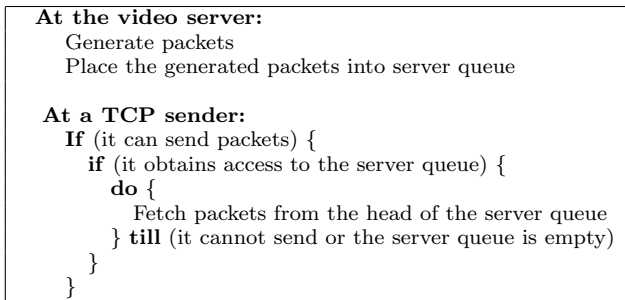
**At the video server:**
Generate packets
Place the generated packets into server queue

**At a TCP sender:**
**If** (it can send packets) {
**if** (it obtains access to the server queue) {
**do** {
Fetch packets from the head of the server queue
} **till** (it cannot send or the server queue is empty)
}
}